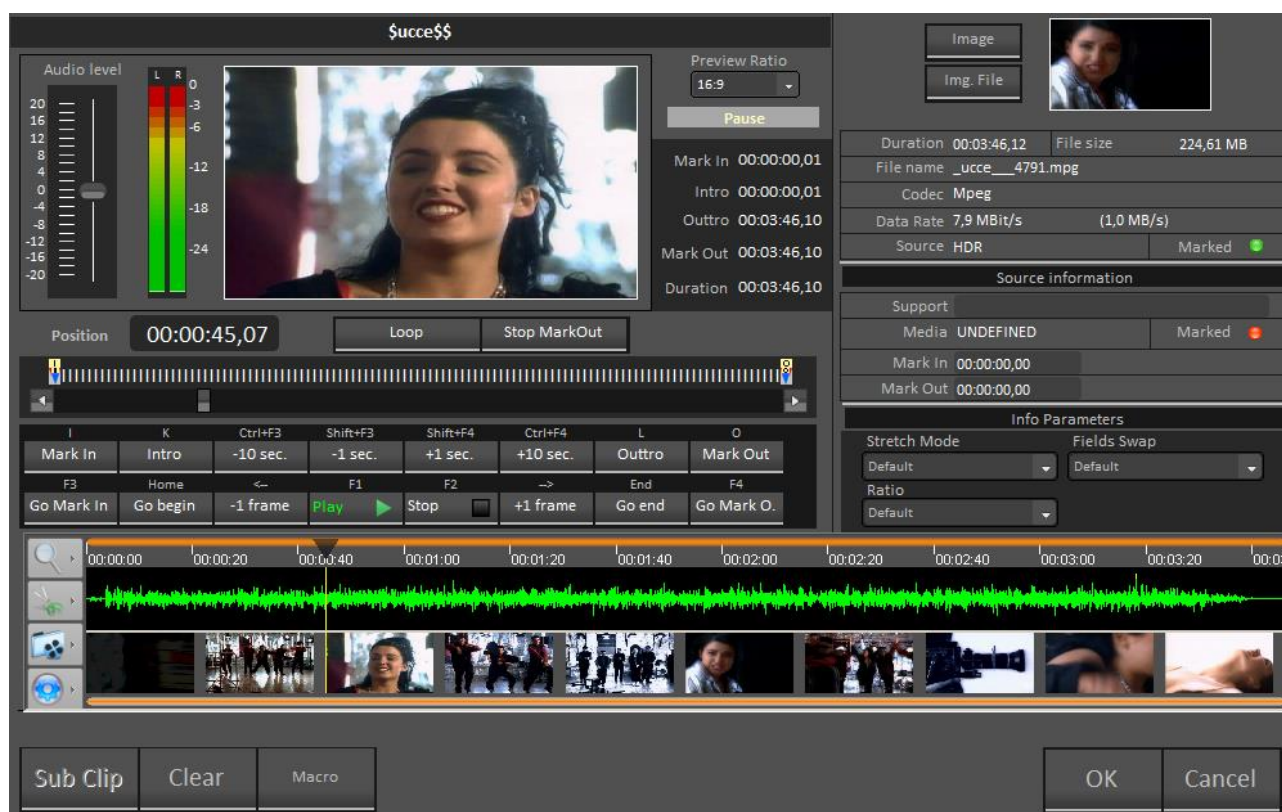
$ucce$$

Audio level
L R
20 16 12 8 4 0 -4 -8 -12 -16 -20
0 -3 -6 -12 -18 -24

Preview Ratio
16:9
Pause

Mark In 00:00:00,01
Intro 00:00:00,01
Outtro 00:03:46,10
Mark Out 00:03:46,10
Duration 00:03:46,10

Position 00:00:45,07
Loop
Stop MarkOut

| I | K | Ctrl+F3 | Shift+F3 | Shift+F4 | Ctrl+F4 | L | O |
|---|---|---|---|---|---|---|---|
| Mark In | Intro | -10 sec. | -1 sec. | +1 sec. | +10 sec. | Outtro | Mark Out |
| F3 | Home | <- | F1 | F2 | -> | End | F4 |
| Go Mark In | Go begin | -1 frame | Play | Stop | +1 frame | Go end | Go Mark O. |

Image
Img. File

Duration 00:03:46,12 File size 224,61 MB
File name _ucce___4791.mpg
Codec Mpeg
Data Rate 7,9 MBit/s (1,0 MB/s)
Source HDR Marked

Source information
Support
Media UNDEFINED Marked
Mark In 00:00:00,00
Mark Out 00:00:00,00

Info Parameters
Stretch Mode
Default
Fields Swap
Default
Ratio
Default

00:00:00 00:00:20 00:00:40 00:01:00 00:01:20 00:01:40 00:02:00 00:02:20 00:02:40 00:03:00 00:03:20 00:03

Sub Clip
Clear
Macro
OK
Cancel